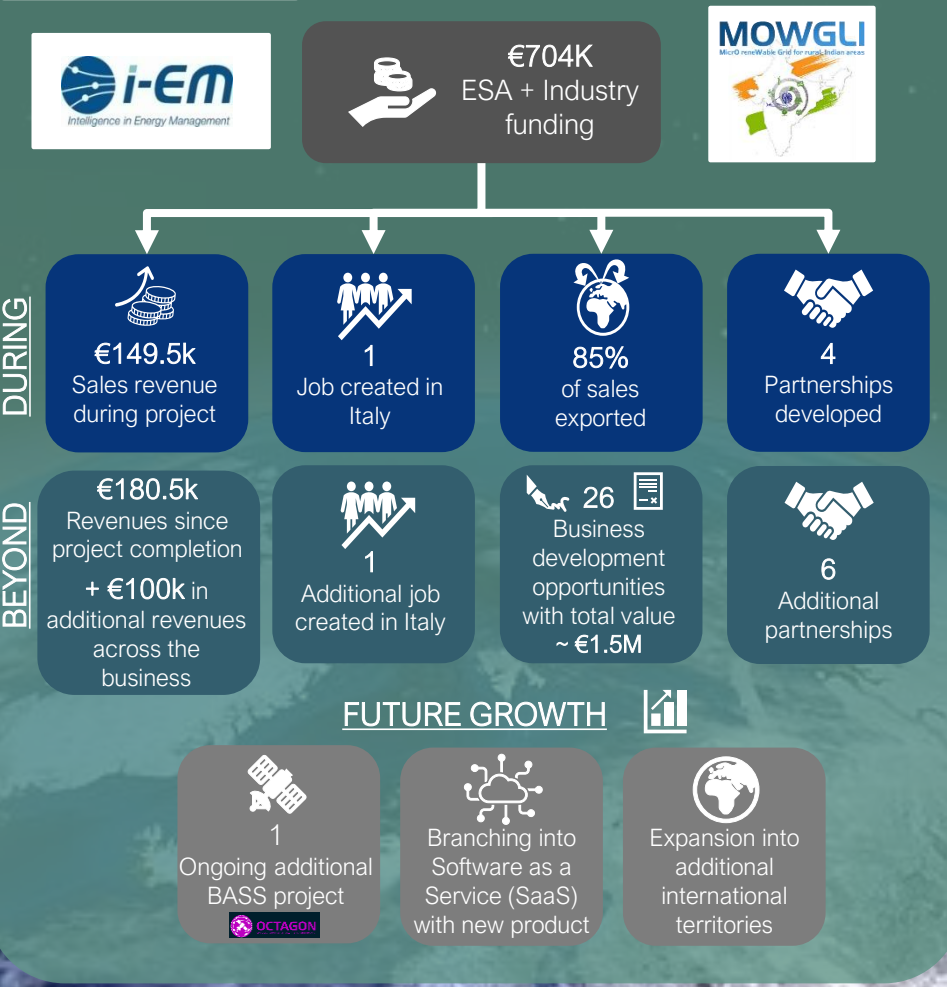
i-EM
Intelligence in Energy Management

€704K
ESA + Industry funding

MOWGLI
MicrO reneWable Grid for rural Indian areas

DURING

€149.5k
Sales revenue during project

1
Job created in Italy

85%
of sales exported

4
Partnerships developed

BEYOND

€180.5k
Revenues since project completion
+ €100k in additional revenues across the business

1
Additional job created in Italy

26
Business development opportunities with total value ~ €1.5M

6
Additional partnerships

FUTURE GROWTH

1
Ongoing additional BASS project
OCTAGON

Branching into Software as a Service (SaaS) with new product

Expansion into additional international territories